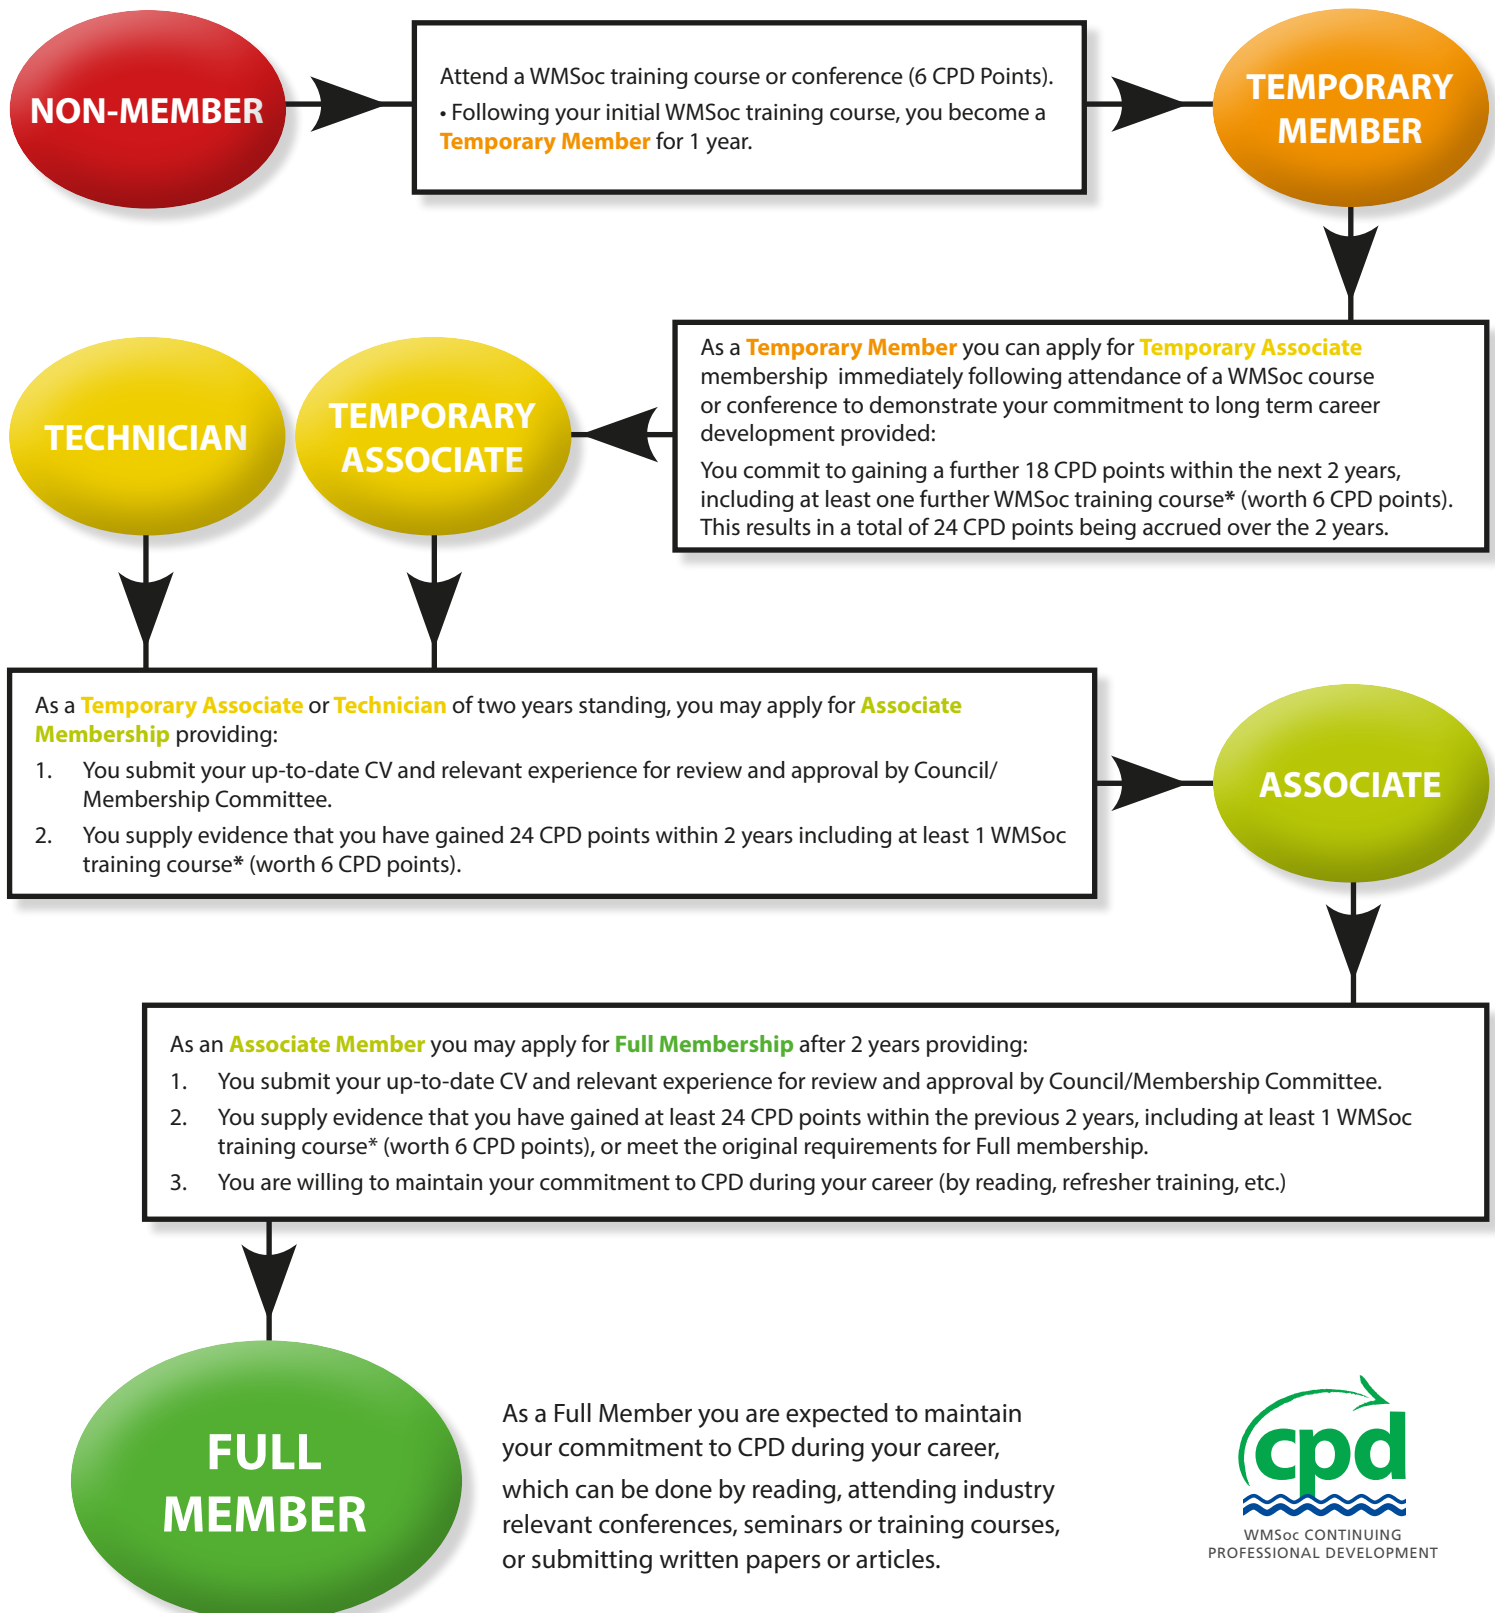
NON-MEMBER

Attend a WMSoc training course or conference (6 CPD Points).

• Following your initial WMSoc training course, you become a Temporary Member for 1 year.

TEMPORARY MEMBER

As a Temporary Member you can apply for Temporary Associate membership immediately following attendance of a WMSoc course or conference to demonstrate your commitment to long term career development provided:

You commit to gaining a further 18 CPD points within the next 2 years, including at least one further WMSoc training course* (worth 6 CPD points). This results in a total of 24 CPD points being accrued over the 2 years.

TECHNICIAN

TEMPORARY ASSOCIATE

As a Temporary Associate or Technician of two years standing, you may apply for Associate Membership providing:

1. You submit your up-to-date CV and relevant experience for review and approval by Council/ Membership Committee.

2. You supply evidence that you have gained 24 CPD points within 2 years including at least 1 WMSoc training course* (worth 6 CPD points).

ASSOCIATE

As an Associate Member you may apply for Full Membership after 2 years providing:

1. You submit your up-to-date CV and relevant experience for review and approval by Council/Membership Committee.

2. You supply evidence that you have gained at least 24 CPD points within the previous 2 years, including at least 1 WMSoc training course* (worth 6 CPD points), or meet the original requirements for Full membership.

3. You are willing to maintain your commitment to CPD during your career (by reading, refresher training, etc.)

FULL MEMBER

As a Full Member you are expected to maintain your commitment to CPD during your career,

which can be done by reading, attending industry relevant conferences, seminars or training courses, or submitting written papers or articles.

cpd
WMSoc CONTINUING PROFESSIONAL DEVELOPMENT